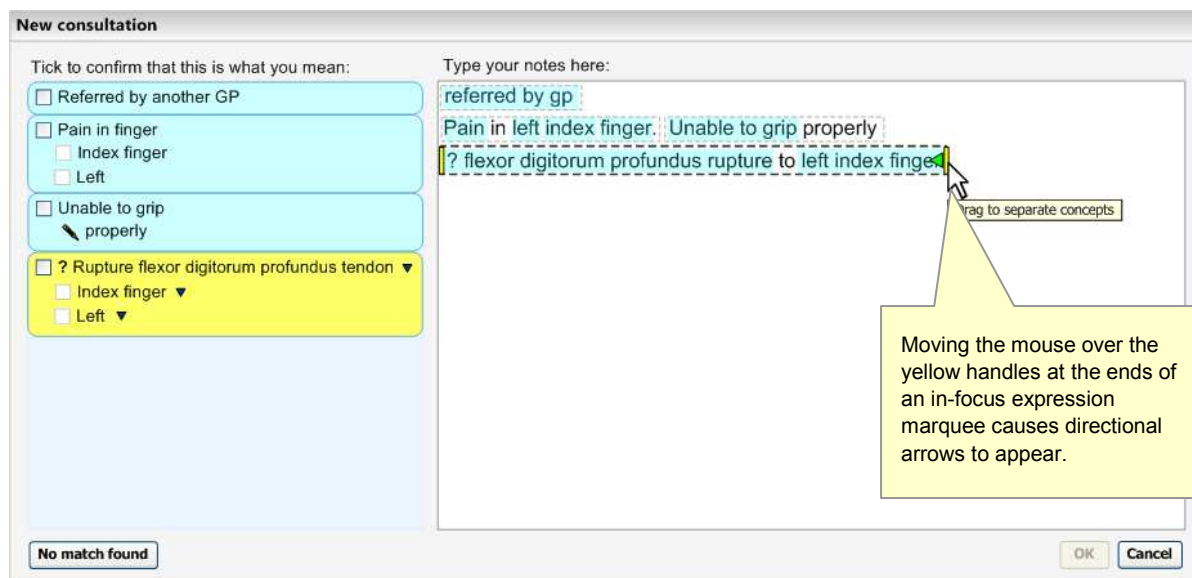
New consultation

Tick to confirm that this is what you mean:

Referred by another GP

Pain in finger
Index finger
Left

Unable to grip
properly

? Rupture flexor digitorum profundus tendon ▼
Index finger ▼
Left ▼

Type your notes here:

referred by gp

Pain in left index finger. Unable to grip properly

? flexor digitorum profundus rupture to left index finge

rag to separate concepts

Moving the mouse over the yellow handles at the ends of an in-focus expression marquee causes directional arrows to appear.

No match found

OK

Cancel